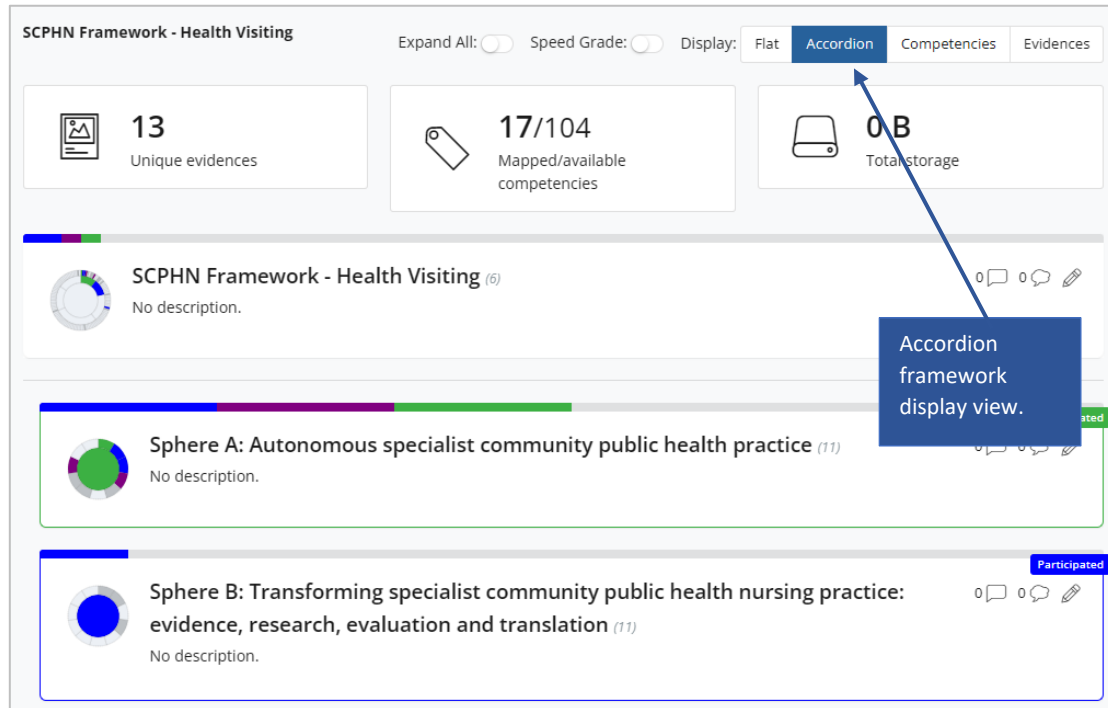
SCPHN Framework - Health Visiting

Expand All: Speed Grade: Display: Flat Accordion Competencies Evidences

13
Unique evidences

17/104
Mapped/available competencies

0 B
Total storage

SCPHN Framework - Health Visiting (6)
No description.

0 0

Accordion framework display view.

Sphere A: Autonomous specialist community public health practice (11)
No description.

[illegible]ated

0 0

Participated

Sphere B: Transforming specialist community public health nursing practice: evidence, research, evaluation and translation (11)
No description.

0 0